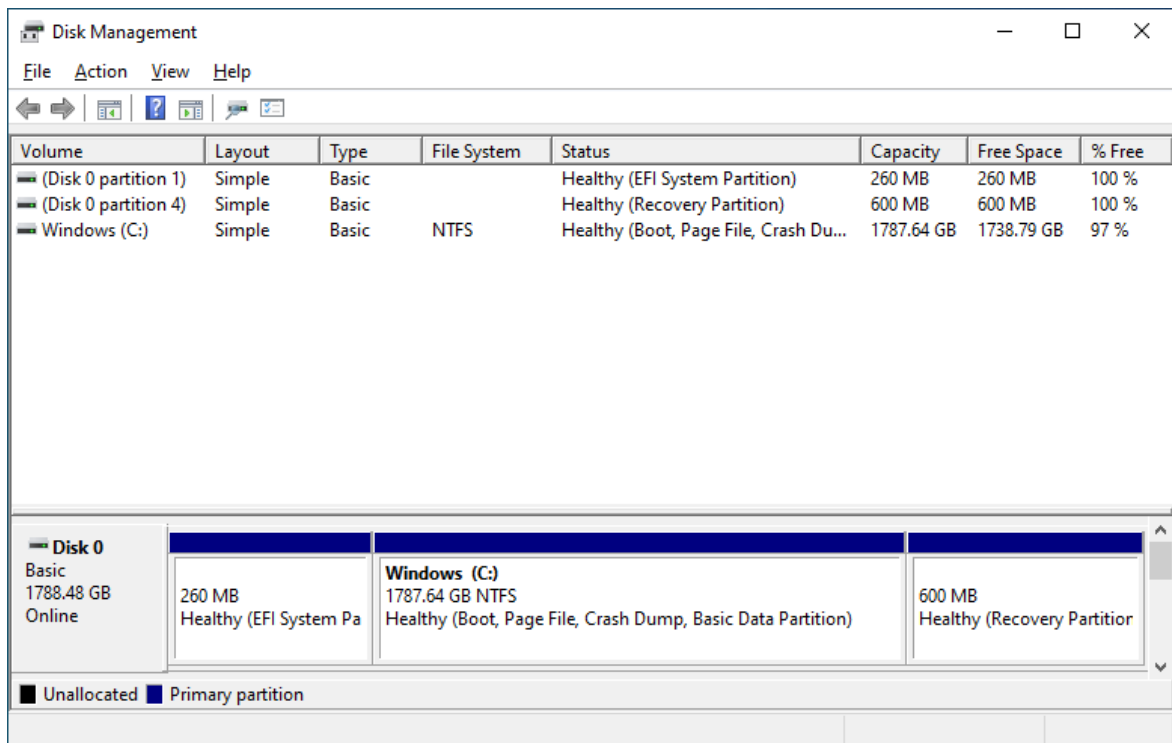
Disk Management

File Action View Help

| Volume | Layout | Type | File System | Status | Capacity | Free Space | % Free |
|---|---|---|---|---|---|---|---|
| (Disk 0 partition 1) | Simple | Basic | | Healthy (EFI System Partition) | 260 MB | 260 MB | 100 % |
| (Disk 0 partition 4) | Simple | Basic | | Healthy (Recovery Partition) | 600 MB | 600 MB | 100 % |
| Windows (C:) | Simple | Basic | NTFS | Healthy (Boot, Page File, Crash Du... | 1787.64 GB | 1738.79 GB | 97 % |

Disk 0
Basic
1788.48 GB
Online

260 MB
Healthy (EFI System Pa

Windows (C:)
1787.64 GB NTFS
Healthy (Boot, Page File, Crash Dump, Basic Data Partition)

600 MB
Healthy (Recovery Partitior

Unallocated Primary partition